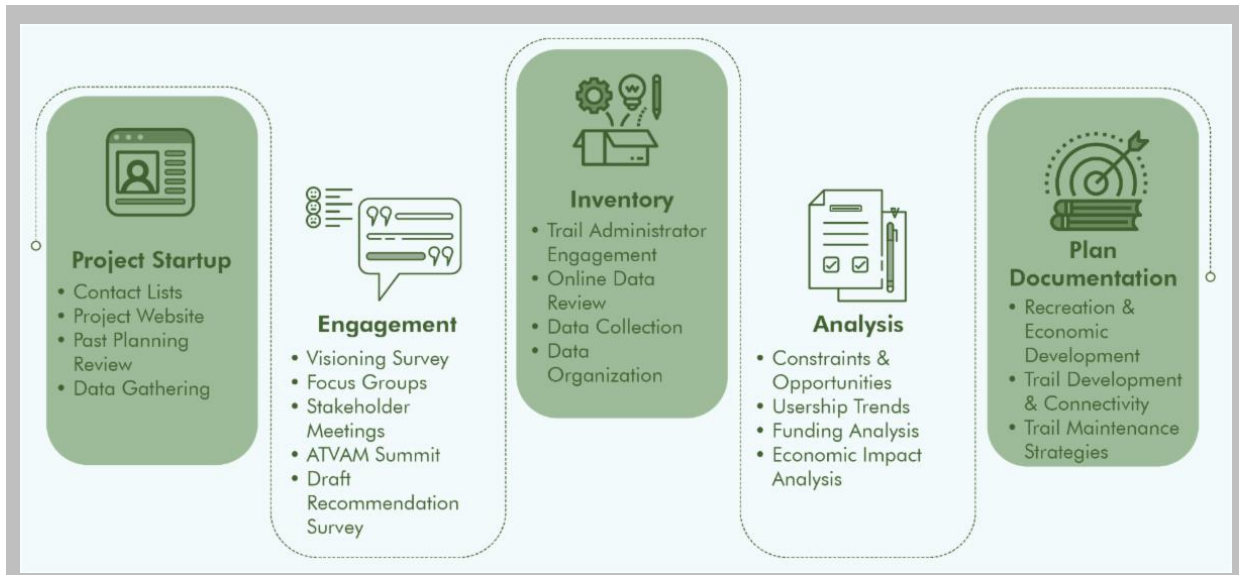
Project Startup
- Contact Lists
- Project Website
- Past Planning Review
- Data Gathering

Engagement
- Visioning Survey
- Focus Groups
- Stakeholder Meetings
- ATVAM Summit
- Draft Recommendation Survey

Inventory
- Trail Administrator Engagement
- Online Data Review
- Data Collection
- Data Organization

Analysis
- Constraints & Opportunities
- Usership Trends
- Funding Analysis
- Economic Impact Analysis

Plan Documentation
- Recreation & Economic Development
- Trail Development & Connectivity
- Trail Maintenance Strategies